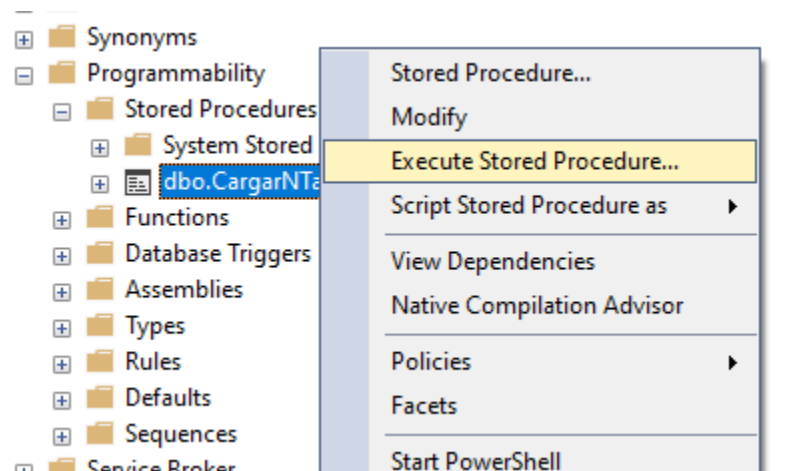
Synonyms
Programmability
Stored Procedures
System Stored
dbo.CargarNTa
Functions
Database Triggers
Assemblies
Types
Rules
Defaults
Sequences
Service Broker

Stored Procedure...
Modify
Execute Stored Procedure...
Script Stored Procedure as
View Dependencies
Native Compilation Advisor
Policies
Facets
Start PowerShell